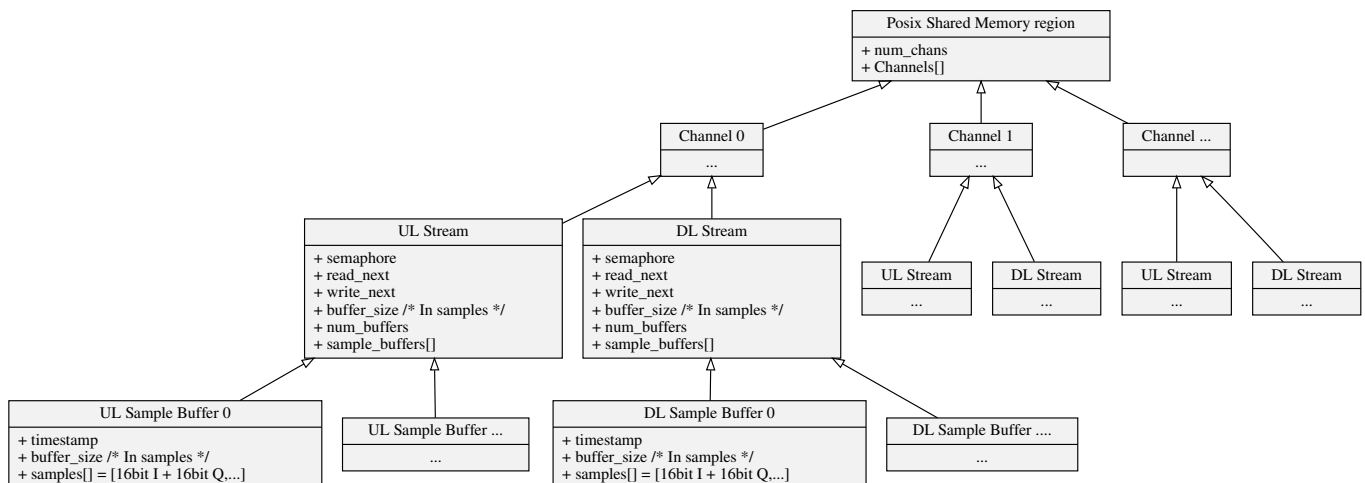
Posix Shared Memory region
+ num_chans
+ Channels[]

Channel 0
...

Channel 1
...

Channel ...

UL Stream
+ semaphore
+ read_next
+ write_next
+ buffer_size /* In samples */
+ num_buffers
+ sample_buffers[]

DL Stream
+ semaphore
+ read_next
+ write_next
+ buffer_size /* In samples */
+ num_buffers
+ sample_buffers[]

UL Stream
...

DL Stream
...

UL Stream
...

DL Stream
...

UL Sample Buffer 0
+ timestamp
+ buffer_size /* In samples */
+ samples[] = [16bit I + 16bit Q,...]

UL Sample Buffer ...
...

DL Sample Buffer 0
+ timestamp
+ buffer_size /* In samples */
+ samples[] = [16bit I + 16bit Q,...]

DL Sample Buffer ....
...